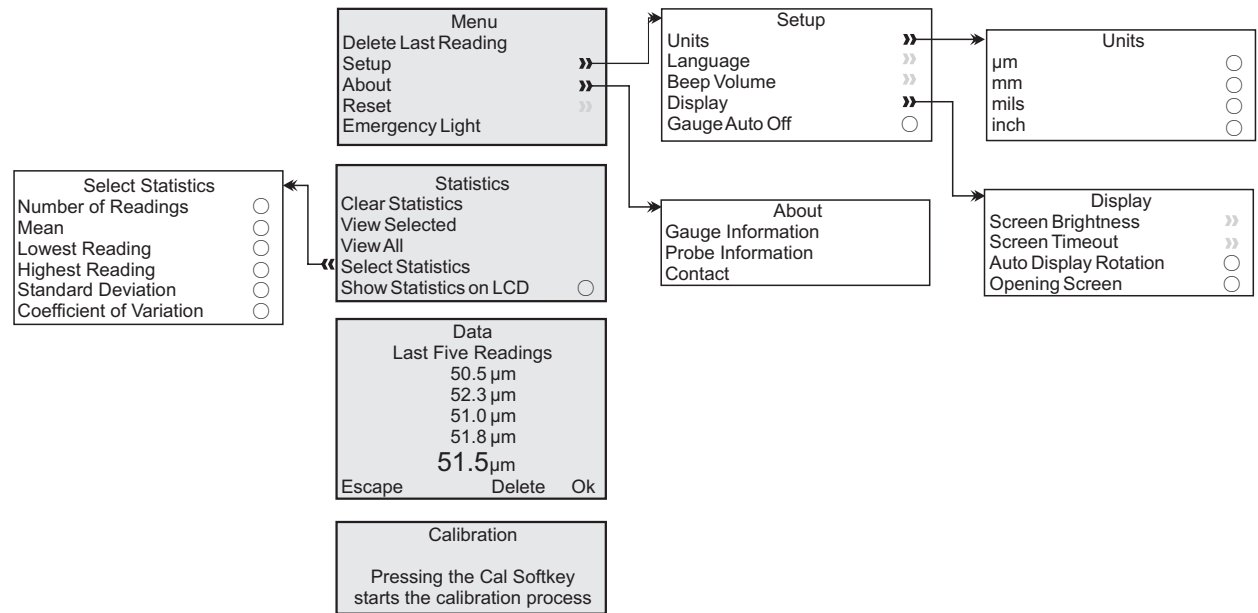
Select Statistics
Number of Readings
Mean
Lowest Reading
Highest Reading
Standard Deviation
Coefficient of Variation

Menu
Delete Last Reading
Setup
About
Reset
Emergency Light

Statistics
Clear Statistics
View Selected
View All
Select Statistics
Show Statistics on LCD

Data
Last Five Readings
50.5 µm
52.3 µm
51.0 µm
51.8 µm
51.5µm
Escape Delete Ok

Calibration

Pressing the Cal Softkey starts the calibration process

Setup
Units
Language
Beep Volume
Display
Gauge Auto Off

About
Gauge Information
Probe Information
Contact

Units
µm
mm
mils
inch

Display
Screen Brightness
Screen Timeout
Auto Display Rotation
Opening Screen